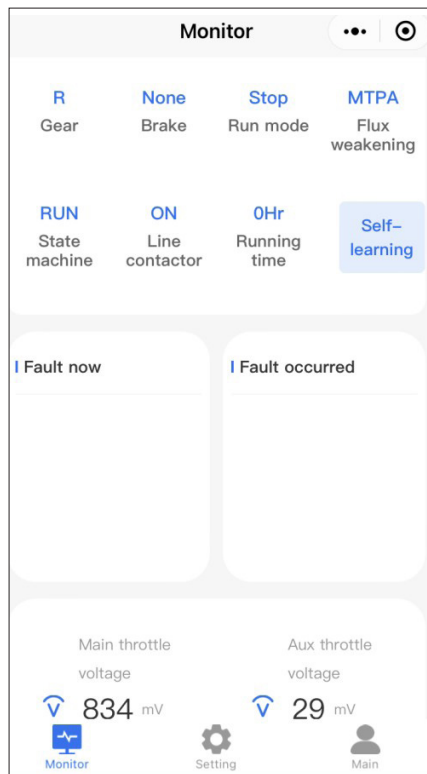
Monitor

R
Gear

None
Brake

Stop
Run mode

MTPA
Flux weakening

RUN
State machine

ON
Line contactor

0Hr
Running time

Self-learning

Fault now

Fault occurred

Main throttle voltage
834 mV

Aux throttle voltage
29 mV

Monitor
Setting
Main